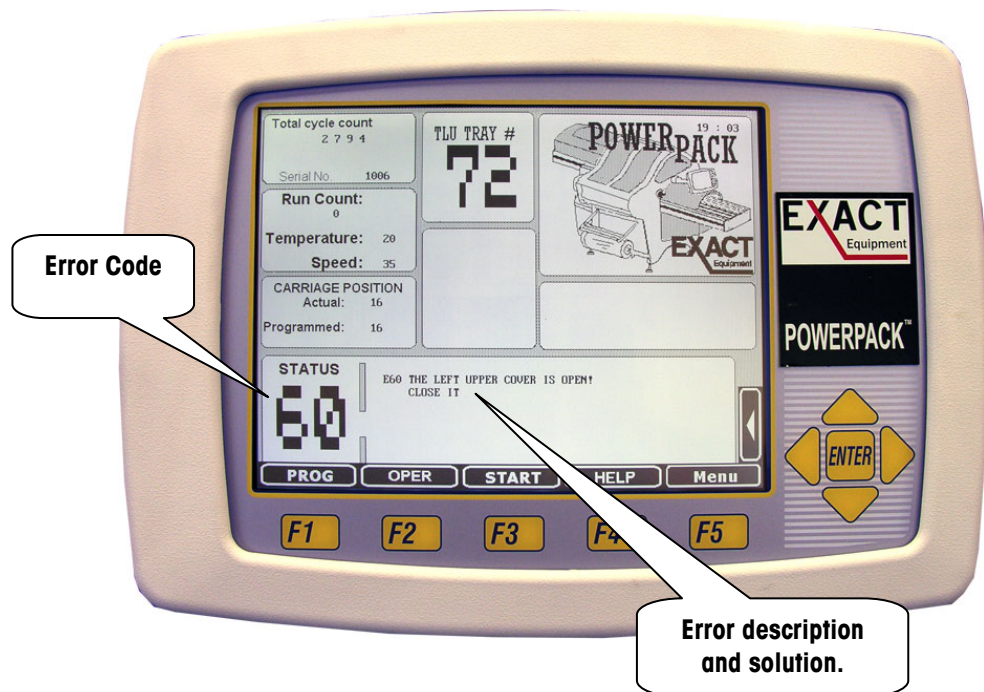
Total cycle count
2794

Serial No. 1006

Run Count:
0

Temperature: 20

Speed: 35

CARRIAGE POSITION
Actual: 16

Programmed: 16

TLU TRAY #
72

POWERPACK 19 : 03

EXACT Equipment

STATUS
60

E60 THE LEFT UPPER COVER IS OPEN!
CLOSE IT

PROG OPER START HELP Menu

EXACT Equipment

POWERPACK™

ENTER

F1 F2 F3 F4 F5

Error Code

Error description and solution.